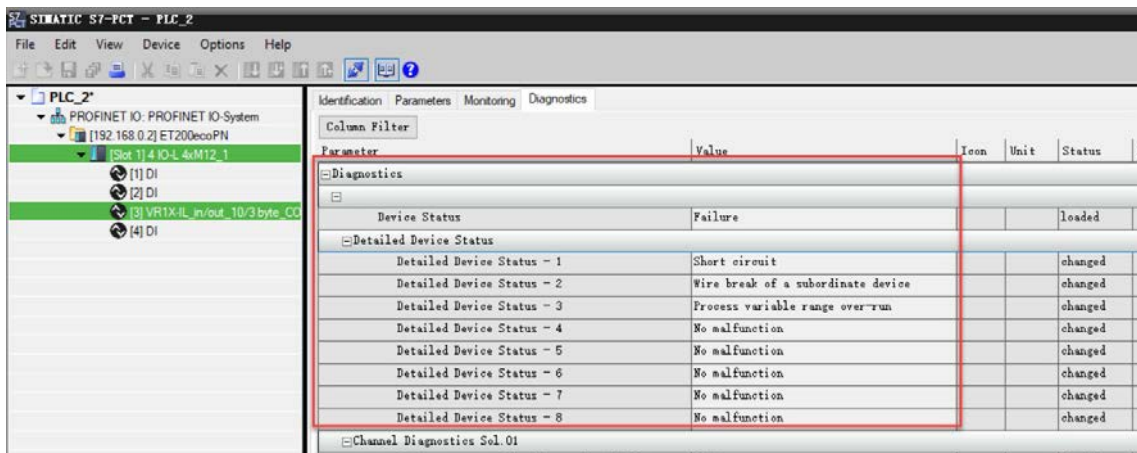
SIMATIC S7-PCT - PLC_2

File Edit View Device Options Help

PLC_2*
PROFINET IO: PROFINET IO-System
[192.168.0.2] ET200ecoPN
[Slot 1] 4 IO-L 4xM12_1
[1] DI
[2] DI
[3] VR1X-IL_in/out_10/3 byte_CO
[4] DI

Identification Parameters Monitoring Diagnostics

Column Filter

| Parameter | Value | Icon | Unit | Status |
|---|---|---|---|---|
| Diagnostics | | | | |
| | | | | |
| Device Status | Failure | | | loaded |
| Detailed Device Status | | | | |
| Detailed Device Status - 1 | Short circuit | | | changed |
| Detailed Device Status - 2 | Wire break of a subordinate device | | | changed |
| Detailed Device Status - 3 | Process variable range over-run | | | changed |
| Detailed Device Status - 4 | No malfunction | | | changed |
| Detailed Device Status - 5 | No malfunction | | | changed |
| Detailed Device Status - 6 | No malfunction | | | changed |
| Detailed Device Status - 7 | No malfunction | | | changed |
| Detailed Device Status - 8 | No malfunction | | | changed |
| Channel Diagnostics Sol.01 | | | | |